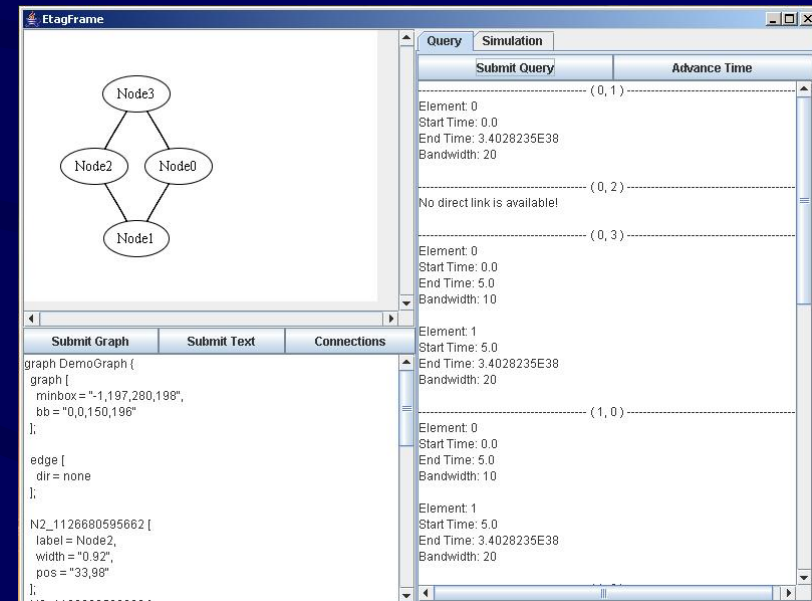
EtagFrame

Node3
Node2
Node0
Node1

Submit Graph | Submit Text | Connections

graph DemoGraph {
graph [
minbox = "-1,197,280,198",
bb = "0,0,150,196"
];

edge [
dir = none
];

N2_1126680595662 [
label = Node2,
width = "0.92",
pos = "33,98"
];

Query | Simulation

Submit Query | Advance Time

---------------- ( 0, 1 ) ----------------
Element: 0
Start Time: 0.0
End Time: 3.4028235E38
Bandwidth: 20

---------------- ( 0, 2 ) ----------------
No direct link is available!

---------------- ( 0, 3 ) ----------------
Element: 0
Start Time: 0.0
End Time: 5.0
Bandwidth: 10

Element: 1
Start Time: 5.0
End Time: 3.4028235E38
Bandwidth: 20

---------------- ( 1, 0 ) ----------------
Element: 0
Start Time: 0.0
End Time: 5.0
Bandwidth: 10

Element: 1
Start Time: 5.0
End Time: 3.4028235E38
Bandwidth: 20